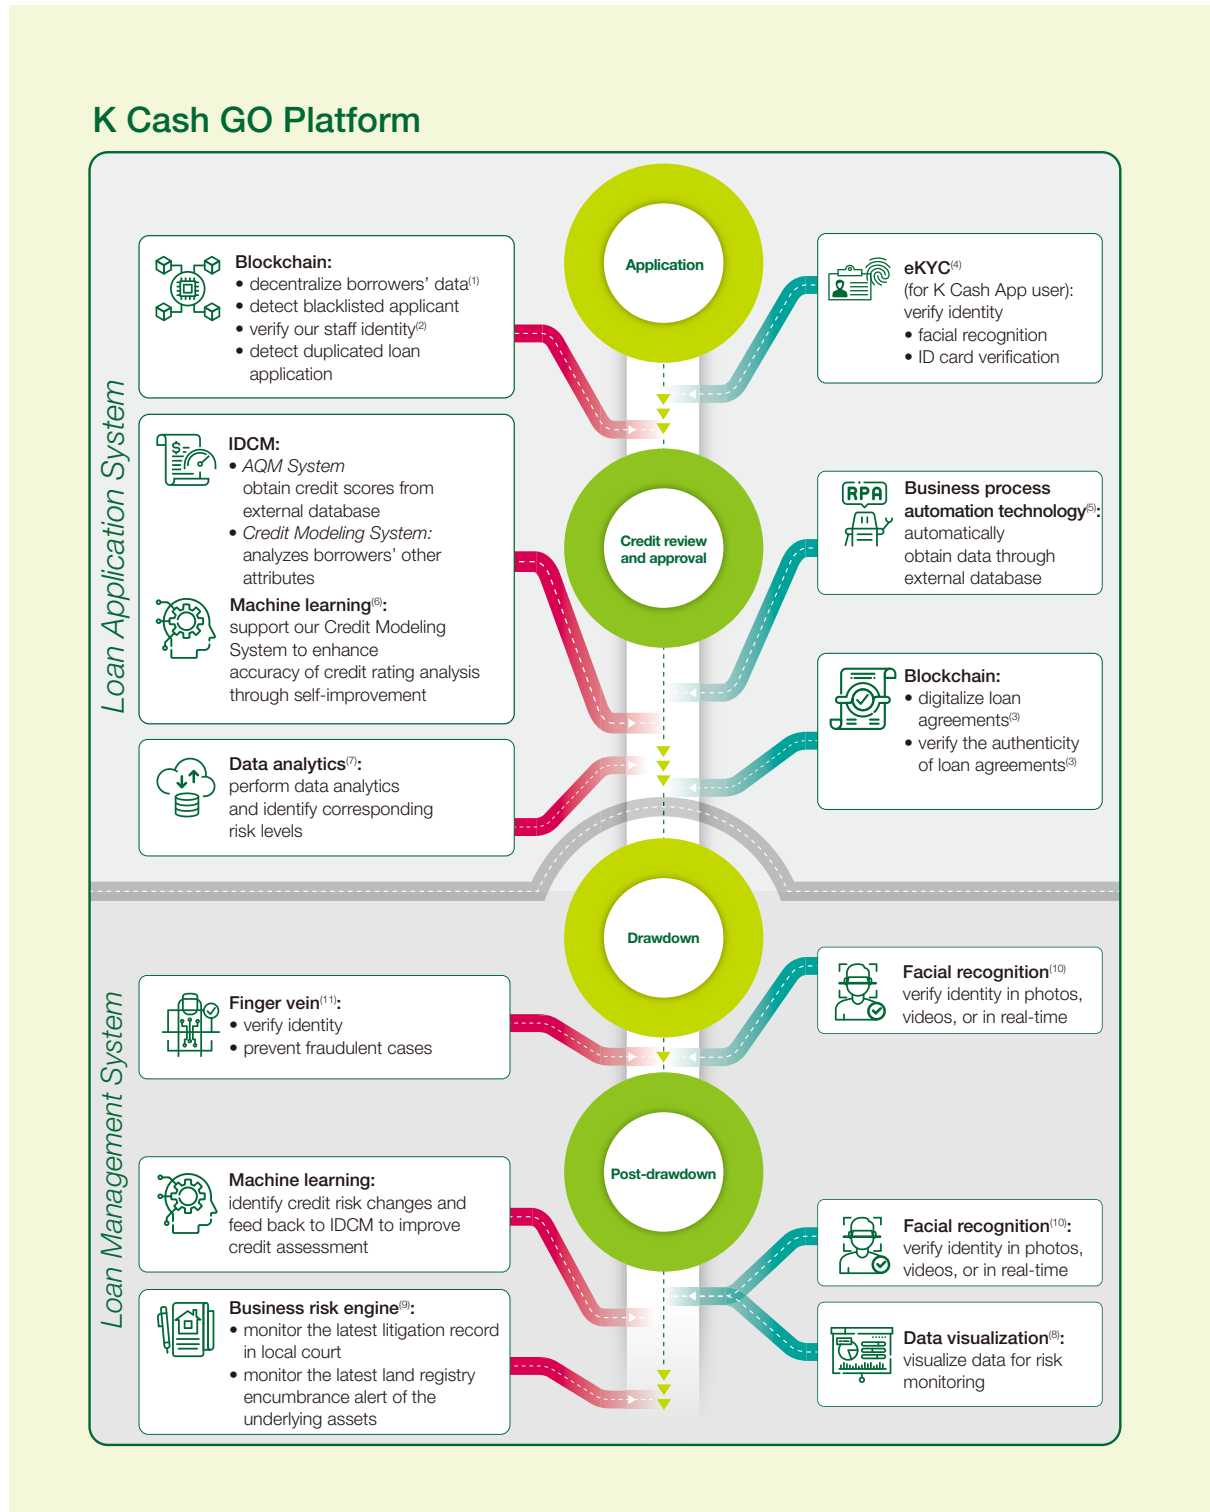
K Cash GO Platform

Loan Application System

Blockchain:
• decentralize borrowers' data$^{(1)}$
• detect blacklisted applicant
• verify our staff identity$^{(2)}$
• detect duplicated loan application

Application

eKYC$^{(4)}$
(for K Cash App user): verify identity
• facial recognition
• ID card verification

IDCM:
• AQM System obtain credit scores from external database
• Credit Modeling System: analyzes borrowers' other attributes

Machine learning$^{(6)}$:
support our Credit Modeling System to enhance accuracy of credit rating analysis through self-improvement

Credit review and approval

Business process automation technology$^{(5)}$:
automatically obtain data through external database

Blockchain:
• digitalize loan agreements$^{(3)}$
• verify the authenticity of loan agreements$^{(3)}$

Data analytics$^{(7)}$:
perform data analytics and identify corresponding risk levels

Loan Management System

Drawdown

Finger vein$^{(11)}$:
• verify identity
• prevent fraudulent cases

Facial recognition$^{(10)}$:
verify identity in photos, videos, or in real-time

Post-drawdown

Machine learning:
identify credit risk changes and feed back to IDCM to improve credit assessment

Facial recognition$^{(10)}$:
verify identity in photos, videos, or in real-time

Business risk engine$^{(9)}$:
• monitor the latest litigation record in local court
• monitor the latest land registry encumbrance alert of the underlying assets

Data visualization$^{(8)}$:
visualize data for risk monitoring